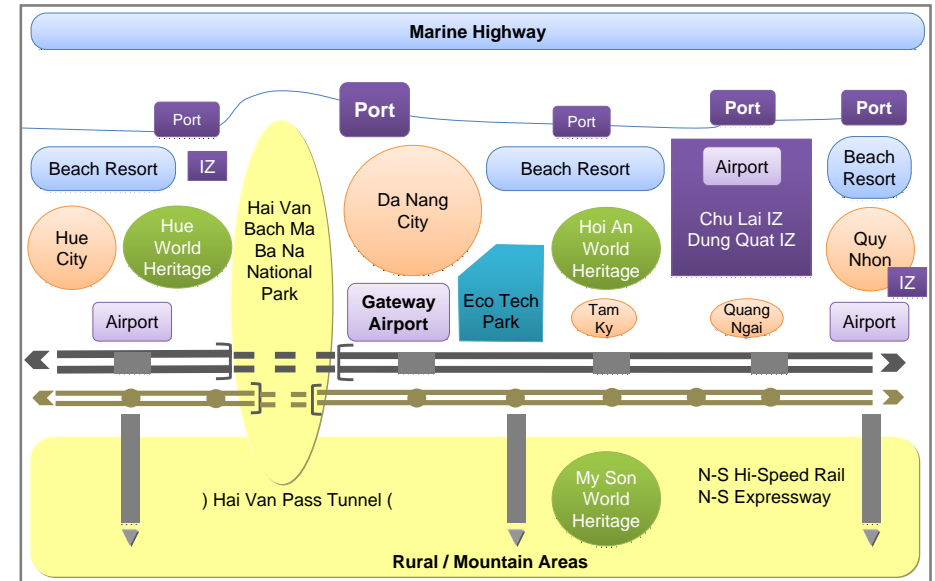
Marine Highway

Port

Port

Port

Port

Port

Beach Resort

IZ

Beach Resort

Airport

Beach Resort

Hai Van Bach Ma Ba Na National Park

Da Nang City

Chu Lai IZ Dung Quat IZ

Hue City

Hue World Heritage

Hoi An World Heritage

Quy Nhon

IZ

Eco Tech Park

Airport

Gateway Airport

Tam Ky

Quang Ngai

Airport

) Hai Van Pass Tunnel (

My Son World Heritage

N-S Hi-Speed Rail
N-S Expressway

Rural / Mountain Areas